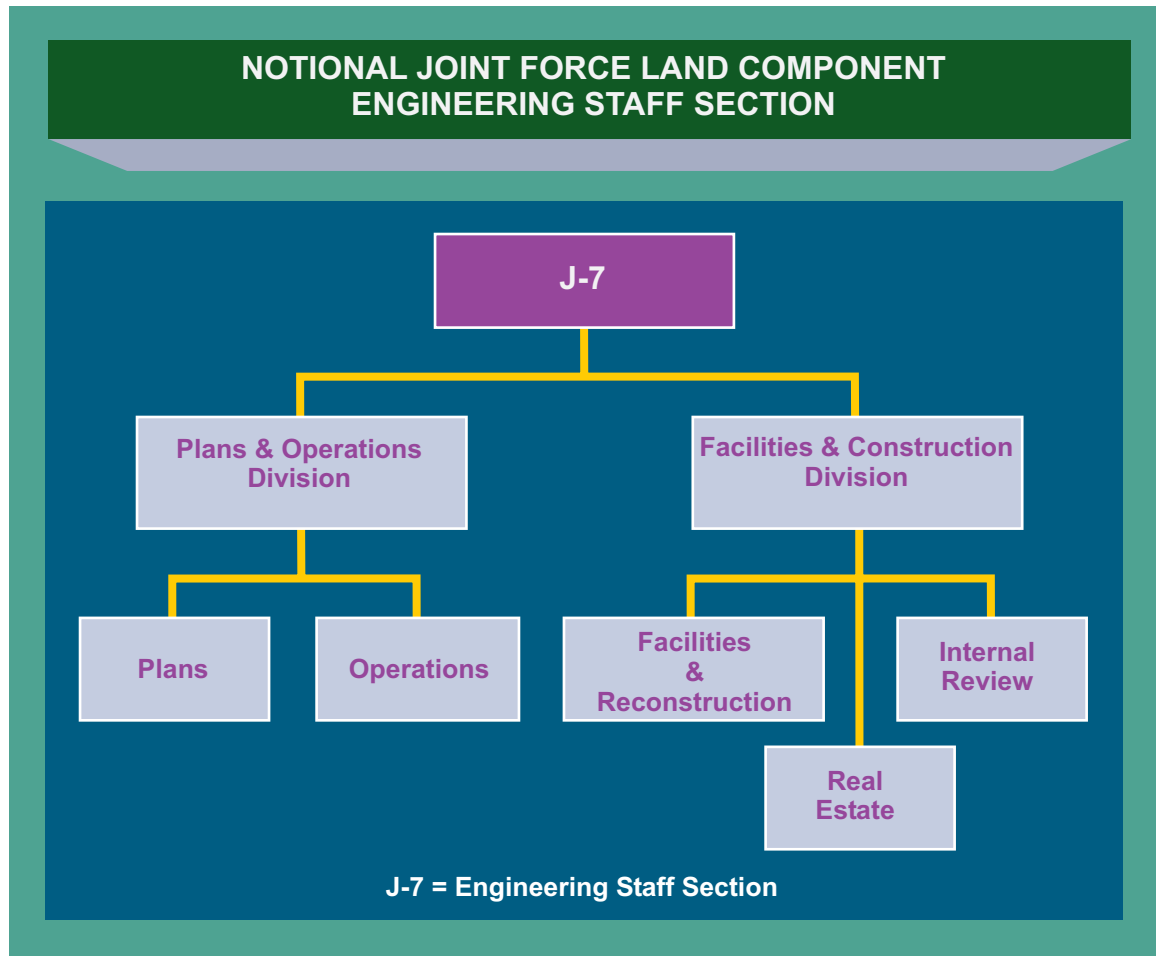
NOTIONAL JOINT FORCE LAND COMPONENT
ENGINEERING STAFF SECTION

J-7

Plans & Operations Division

Facilities & Construction Division

Plans

Operations

Facilities & Reconstruction

Internal Review

Real Estate

J-7 = Engineering Staff Section